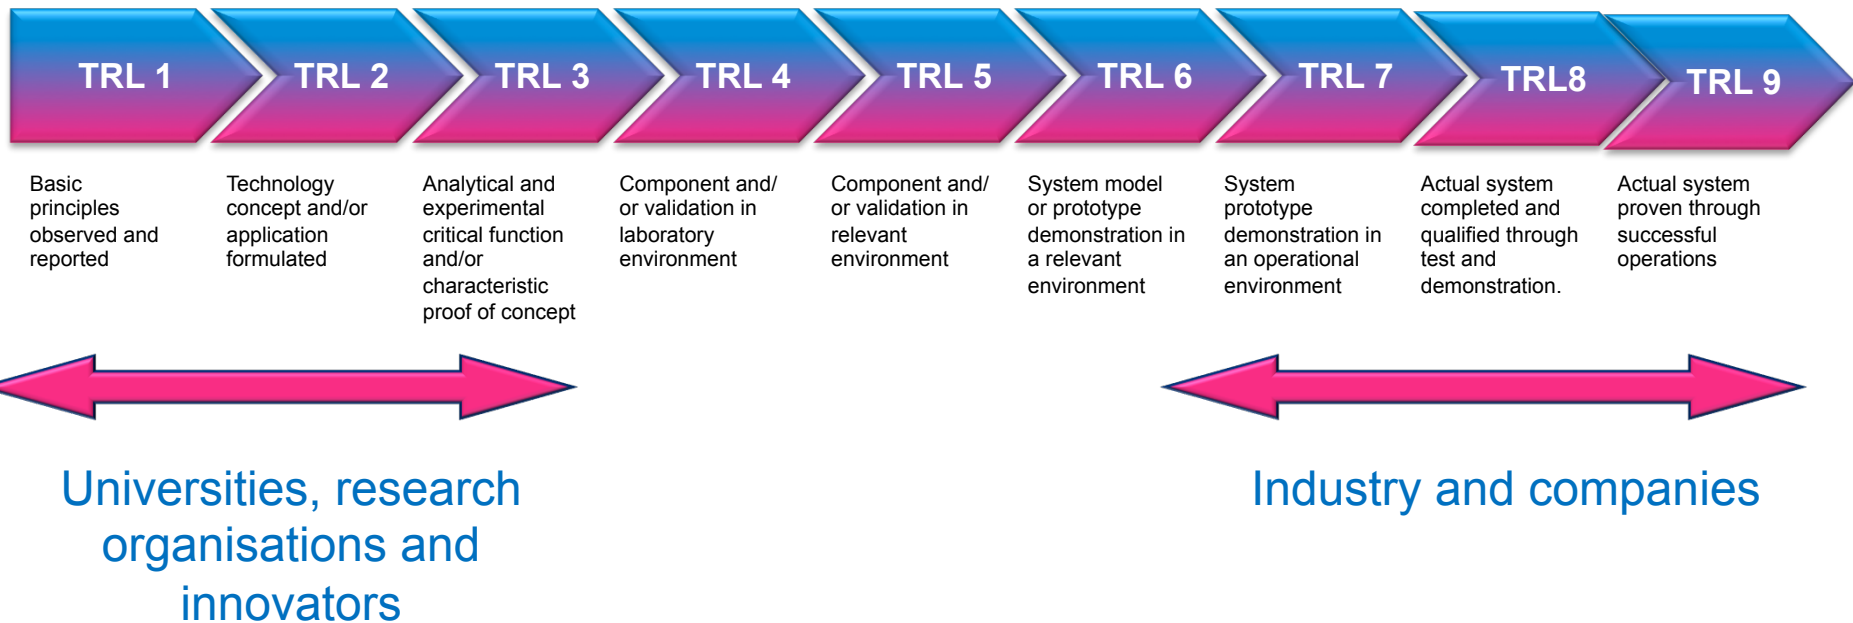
TRL 1

TRL 2

TRL 3

TRL 4

TRL 5

TRL 6

TRL 7

TRL8

TRL 9

Basic principles observed and reported

Technology concept and/or application formulated

Analytical and experimental critical function and/or characteristic proof of concept

Component and/ or validation in laboratory environment

Component and/ or validation in relevant environment

System model or prototype demonstration in a relevant environment

System prototype demonstration in an operational environment

Actual system completed and qualified through test and demonstration.

Actual system proven through successful operations

Universities, research organisations and innovators

Industry and companies